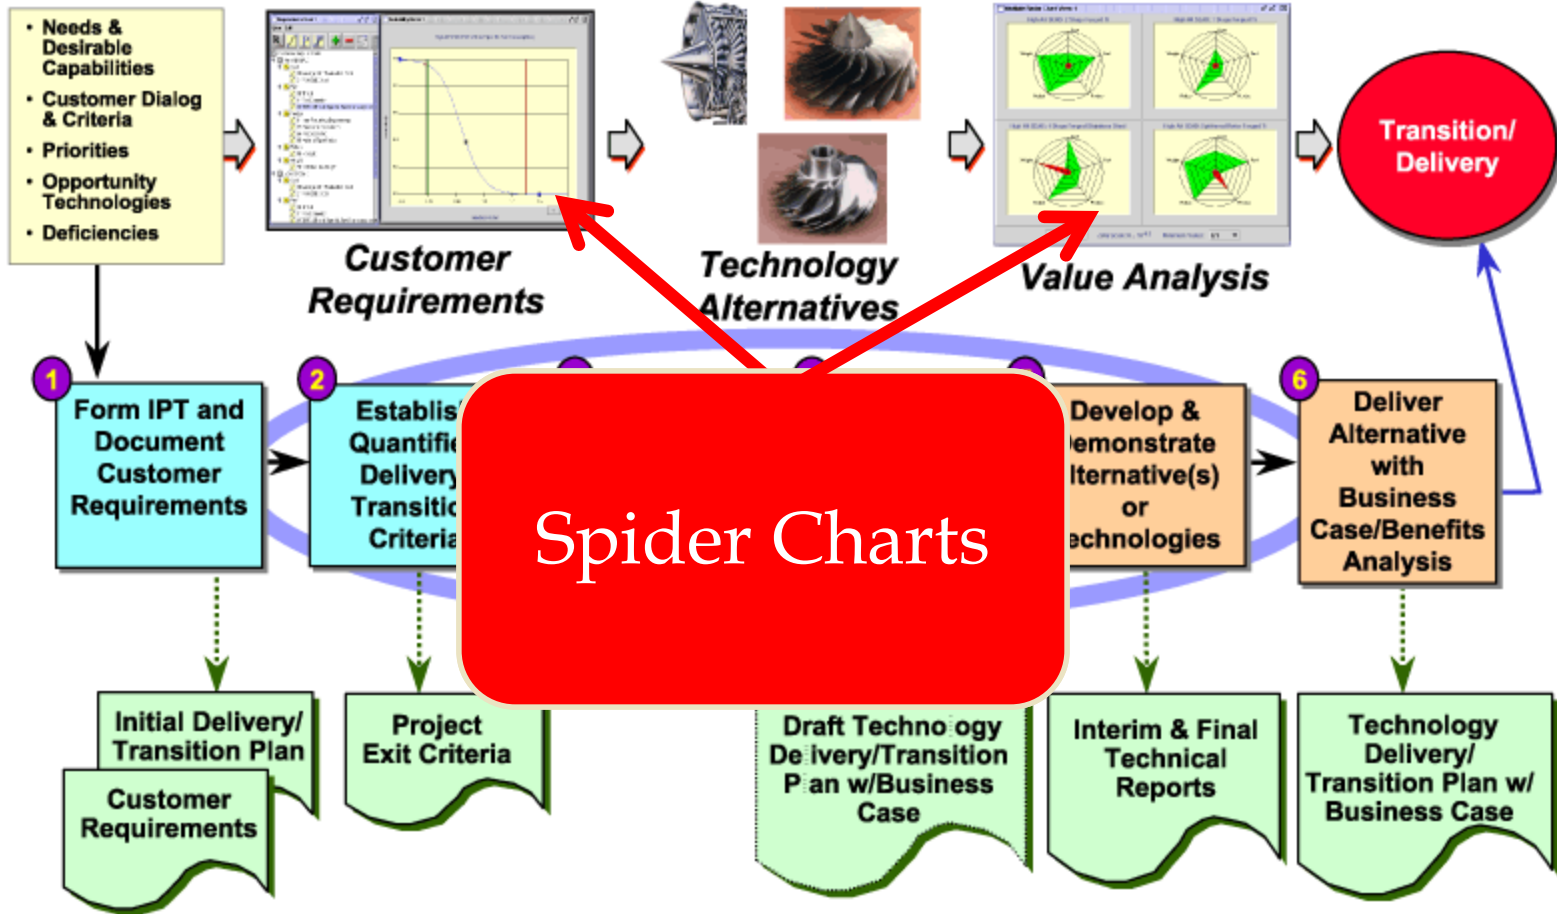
• Needs & Desirable Capabilities
• Customer Dialog & Criteria
• Priorities
• Opportunity Technologies
• Deficiencies

Customer Requirements

Technology Alternatives

Value Analysis

Transition/ Delivery

1 Form IPT and Document Customer Requirements

2 Establis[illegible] Quantifie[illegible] Delivery Transitic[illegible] Criteria

Spider Charts

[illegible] Develop & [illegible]emonstrate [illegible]lternative(s) or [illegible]echnologies

6 Deliver Alternative with Business Case/Benefits Analysis

Initial Delivery/ Transition Plan

Customer Requirements

Project Exit Criteria

Draft Techno ogy De ivery/Transition P an w/Business Case

Interim & Final Technical Reports

Technology Delivery/ Transition Plan w/ Business Case